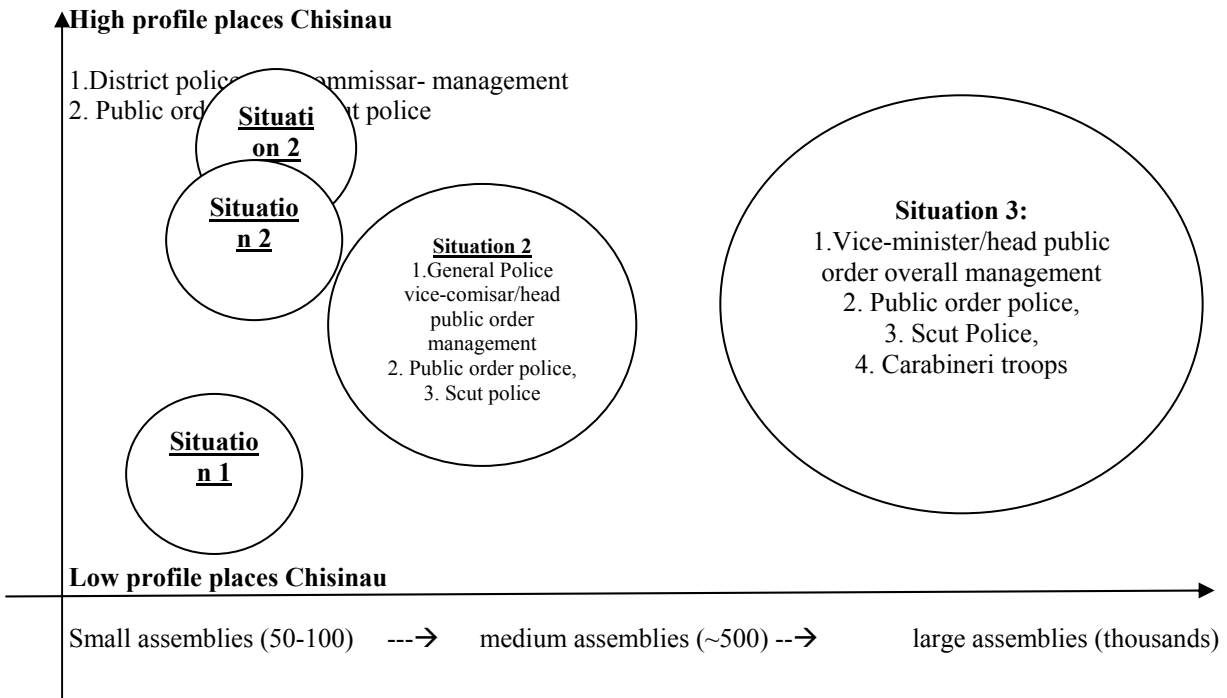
High profile places Chisinau

1.District police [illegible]ommissar- management
2. Public ord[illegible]t police

Situation 2

Situation 2

Situation 2
1.General Police vice-comisar/head public order management
2. Public order police,
3. Scut police

Situation 3:
1.Vice-minister/head public order overall management
2. Public order police,
3. Scut Police,
4. Carabineri troops

Situation 1

Low profile places Chisinau

Small assemblies (50-100) ---→ medium assemblies (~500) --→ large assemblies (thousands)